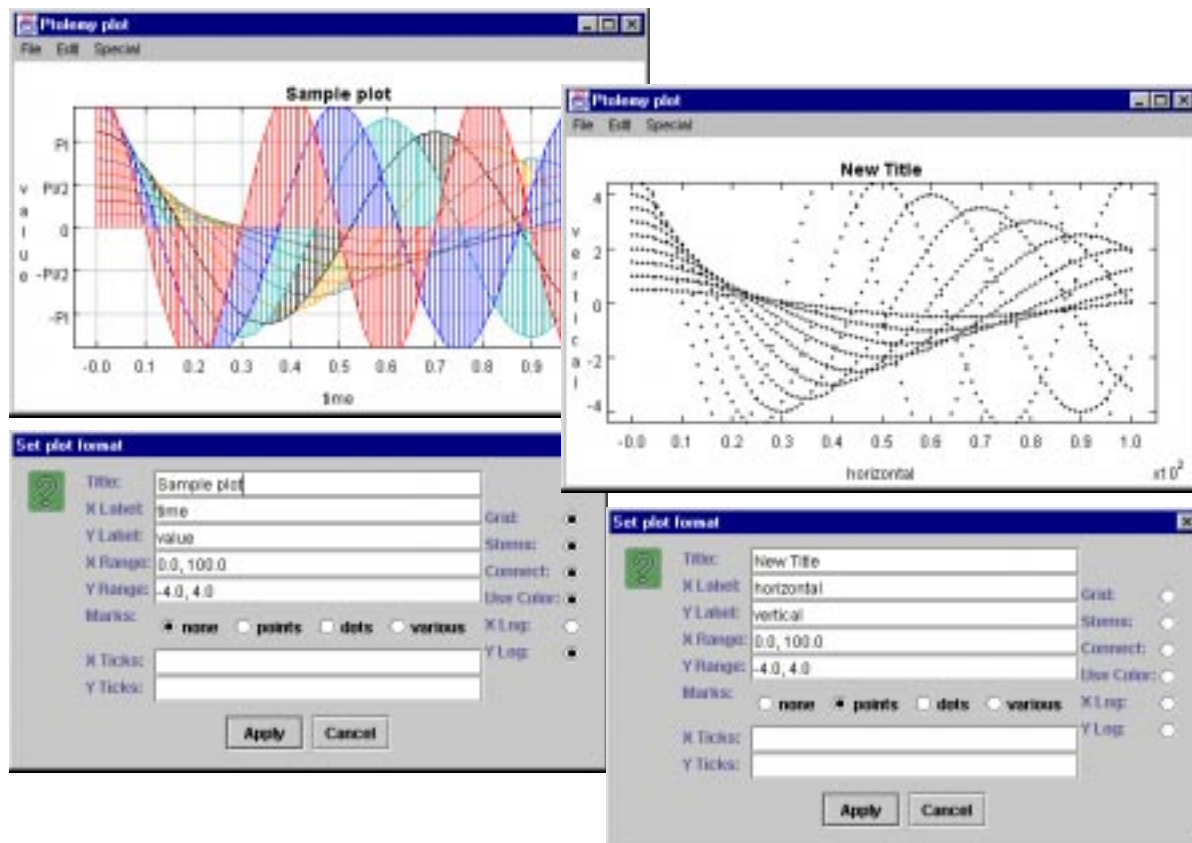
Ptolemy plot

File Edit Special

Sample plot

value

Pi
Pi/2
0
-Pi/2
-Pi

-0.0 0.1 0.2 0.3 0.4 0.5 0.6 0.7 0.8 0.9

time

Ptolemy plot

File Edit Special

New Title

vertical

4
2
0
-2
-4

-0.0 0.1 0.2 0.3 0.4 0.5 0.6 0.7 0.8 0.9 1.0

horizontal

$x10^2$

Set plot format

Title: Sample plot
X Label: time
Y Label: value
X Range: 0.0, 100.0
Y Range: -4.0, 4.0
Marks: none points dots various
X Ticks:
Y Ticks:

Grid:
Stems:
Connect:
Use Color:
X Log:
Y Log:

Apply Cancel

Set plot format

Title: New Title
X Label: horizontal
Y Label: vertical
X Range: 0.0, 100.0
Y Range: -4.0, 4.0
Marks: none points dots various
X Ticks:
Y Ticks:

Grid:
Stems:
Connect:
Use Color:
X Log:
Y Log:

Apply Cancel